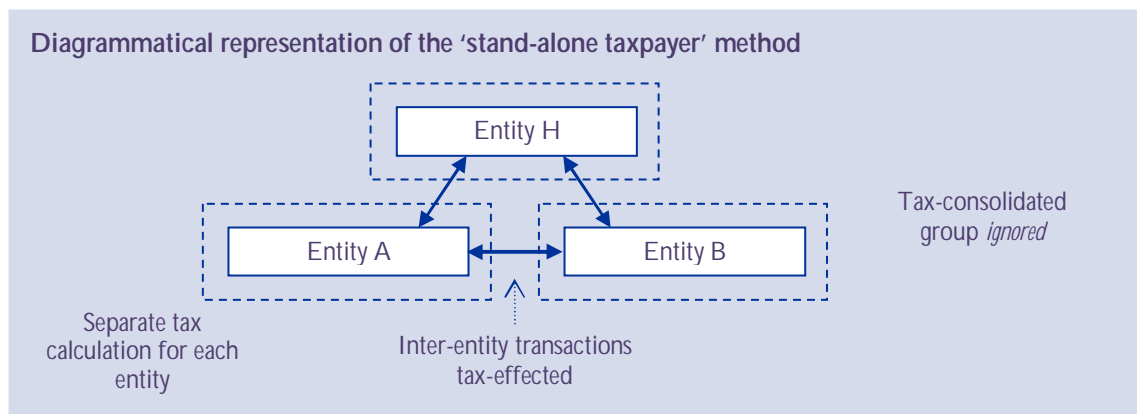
Diagrammatical representation of the 'stand-alone taxpayer' method

Entity H

Entity A

Entity B

Tax-consolidated group *ignored*

Separate tax calculation for each entity

Inter-entity transactions tax-effected